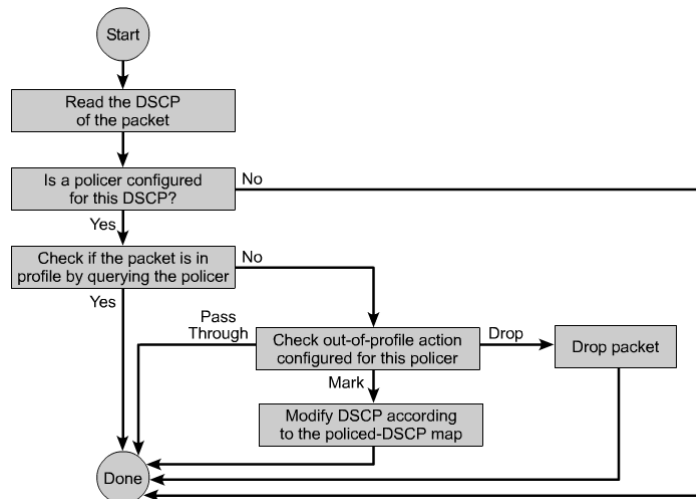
Start

Read the DSCP of the packet

Is a policer configured for this DSCP?

No

Yes

Check if the packet is in profile by querying the policer

No

Yes

Pass Through

Check out-of-profile action configured for this policer

Drop

Drop packet

Mark

Modify DSCP according to the policed-DSCP map

Done